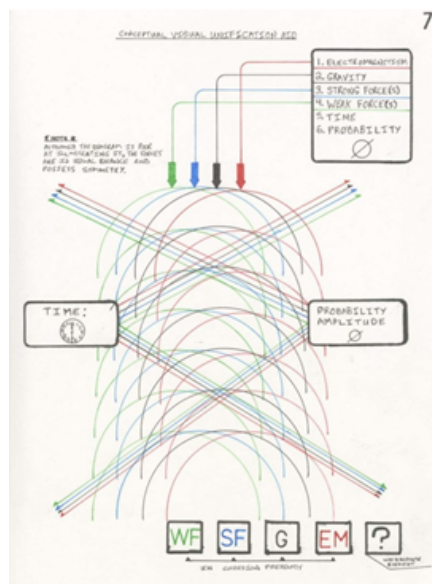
7

CONCEPTUAL VISUAL UNIFICATION AID

1. ELECTROMAGNETISM
2. GRAVITY
3. STRONG FORCE(S)
4. WEAK FORCE(S)
5. TIME
6. PROBABILITY
$\varnothing$

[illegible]
ALTHOUGH THE DIAGRAM IS FOR ILLUSTRATIVE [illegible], THE FORCES ARE IN EQUAL BALANCE AND POSSESS SYMMETRY.

TIME:

PROBABILITY AMPLITUDE
$\varnothing$

WF SF G EM ?

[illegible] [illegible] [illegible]

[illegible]